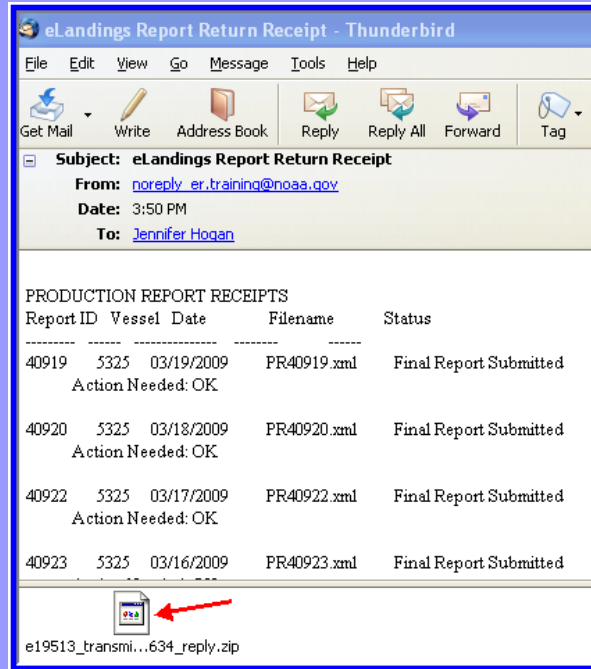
eLandings Report Return Receipt - Thunderbird

File Edit View Go Message Tools Help

Get Mail Write Address Book Reply Reply All Forward Tag

Subject: eLandings Report Return Receipt
From: noreply_er.training@noaa.gov
Date: 3:50 PM
To: Jennifer Hogan

PRODUCTION REPORT RECEIPTS

| Report ID | Vessel | Date | Filename | Status |
|---|---|---|---|---|
| --------- | ------ | --------------- | -------- | ------ |
| 40919 | 5325 | 03/19/2009 | PR40919.xml | Final Report Submitted |
| Action Needed: OK | | | | |
| 40920 | 5325 | 03/18/2009 | PR40920.xml | Final Report Submitted |
| Action Needed: OK | | | | |
| 40922 | 5325 | 03/17/2009 | PR40922.xml | Final Report Submitted |
| Action Needed: OK | | | | |
| 40923 | 5325 | 03/16/2009 | PR40923.xml | Final Report Submitted |

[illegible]

e19513_transmi...634_reply.zip